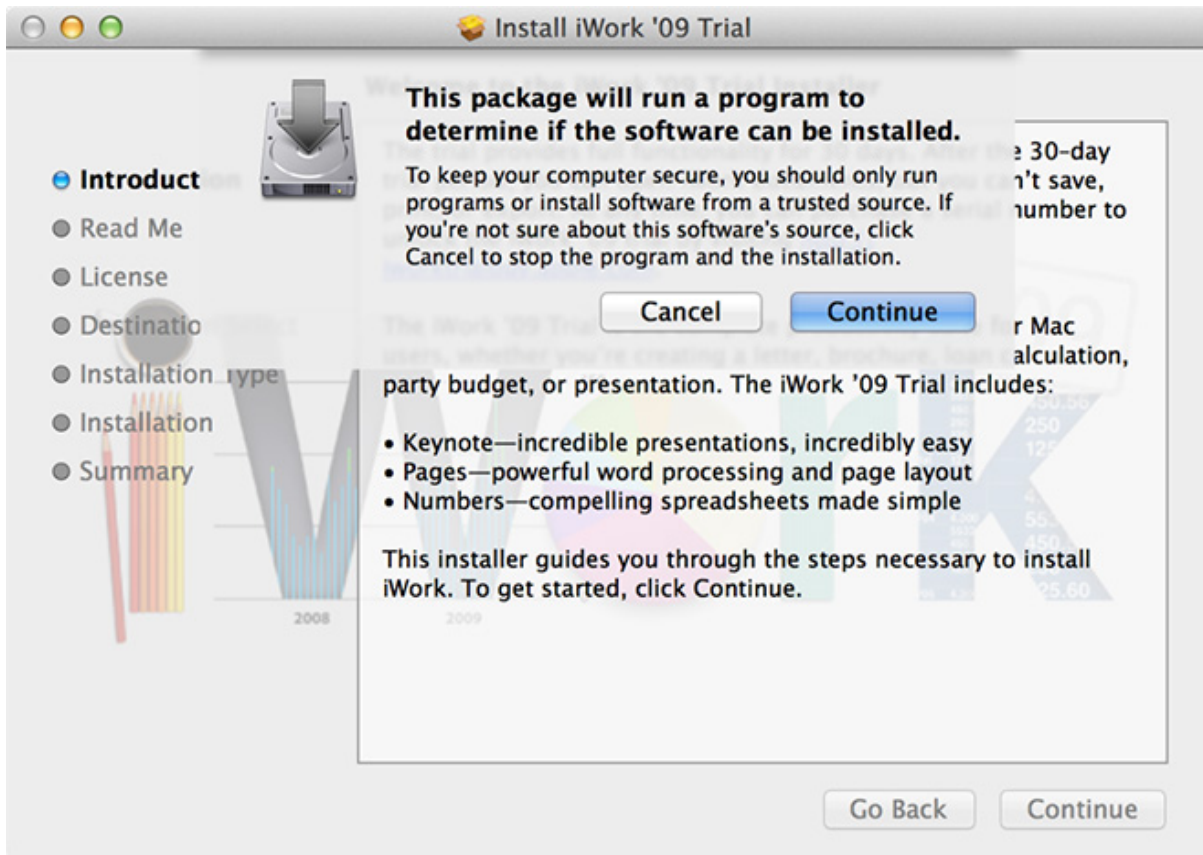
Install iWork '09 Trial

This package will run a program to determine if the software can be installed.

To keep your computer secure, you should only run programs or install software from a trusted source. If you're not sure about this software's source, click Cancel to stop the program and the installation.

Cancel Continue

Introduct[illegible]
Read Me
License
Destinatio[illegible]
Installation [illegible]ype
Installation
Summary

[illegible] 30-day
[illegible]n't save,
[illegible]umber to

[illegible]r Mac
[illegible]alculation, party budget, or presentation. The iWork '09 Trial includes:

• Keynote—incredible presentations, incredibly easy
• Pages—powerful word processing and page layout
• Numbers—compelling spreadsheets made simple

This installer guides you through the steps necessary to install iWork. To get started, click Continue.

2008 2009

Go Back Continue